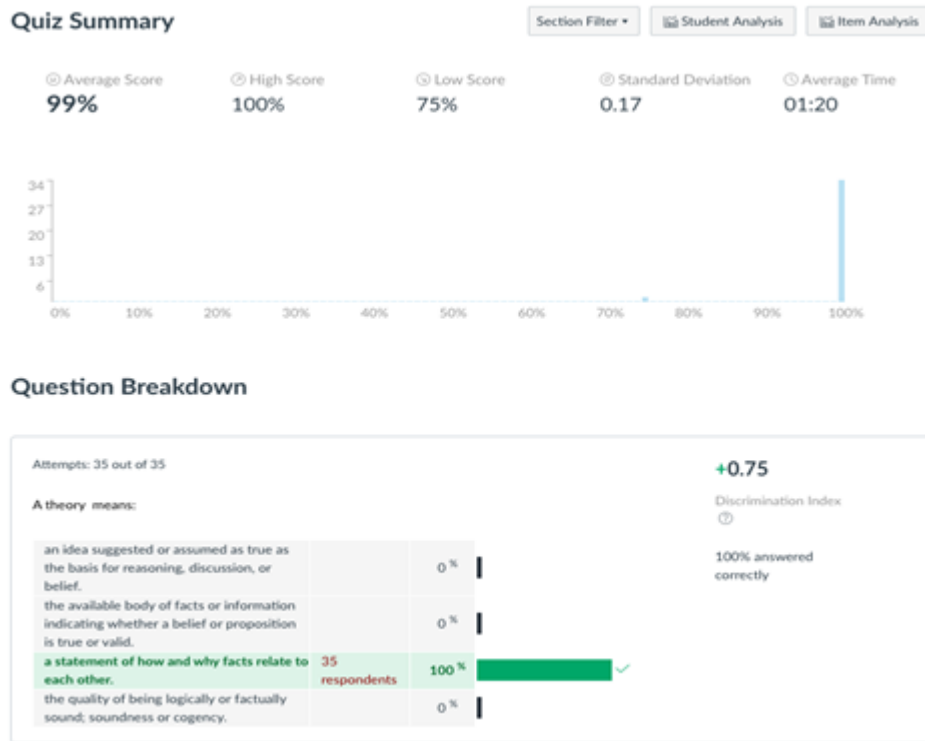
Quiz Summary

Section Filter ▾ | Student Analysis | Item Analysis

Average Score
99%

High Score
100%

Low Score
75%

Standard Deviation
0.17

Average Time
01:20

34
27
20
13
6

0% 10% 20% 30% 40% 50% 60% 70% 80% 90% 100%

Question Breakdown

Attempts: 35 out of 35

A theory means:

| | | | |
|---|---|---|---|
| an idea suggested or assumed as true as the basis for reasoning, discussion, or belief. | | 0 % | |
| the available body of facts or information indicating whether a belief or proposition is true or valid. | | 0 % | |
| a statement of how and why facts relate to each other. | 35 respondents | 100 % | ✓ |
| the quality of being logically or factually sound; soundness or cogency. | | 0 % | |

+0.75
Discrimination Index

100% answered correctly